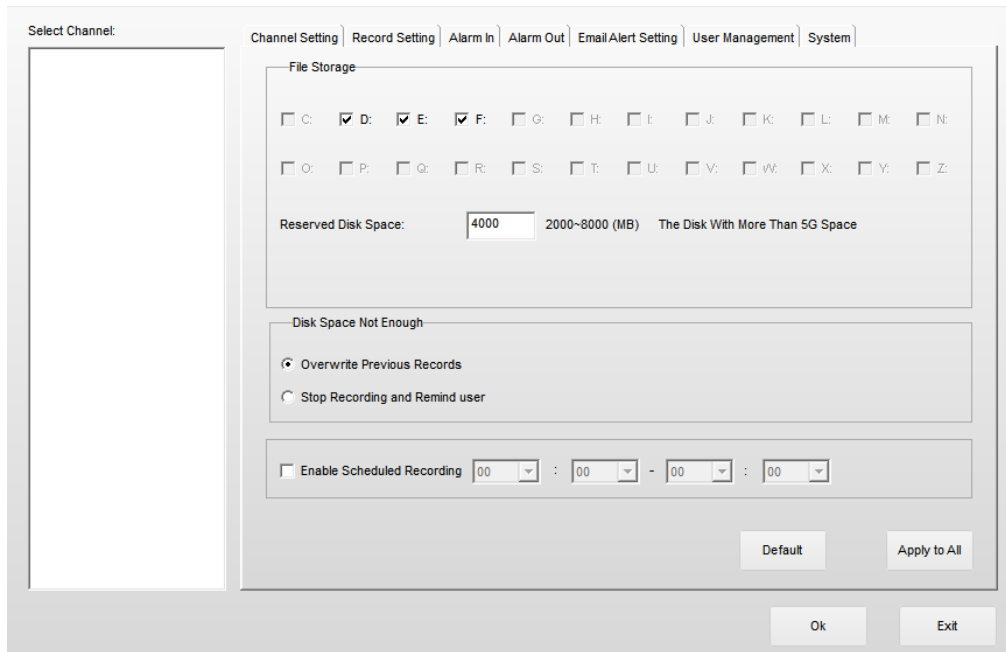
Select Channel:

Channel Setting | Record Setting | Alarm In | Alarm Out | Email Alert Setting | User Management | System

File Storage

☐ C: ☑ D: ☑ E: ☑ F: ☐ G: ☐ H: ☐ I: ☐ J: ☐ K: ☐ L: ☐ M: ☐ N:

☐ O: ☐ P: ☐ Q: ☐ R: ☐ S: ☐ T: ☐ U: ☐ V: ☐ W: ☐ X: ☐ Y: ☐ Z:

Reserved Disk Space: 4000 2000~8000 (MB) The Disk With More Than 5G Space

Disk Space Not Enough

Overwrite Previous Records

Stop Recording and Remind user

☐ Enable Scheduled Recording 00 : 00 - 00 : 00

Default

Apply to All

Ok

Exit